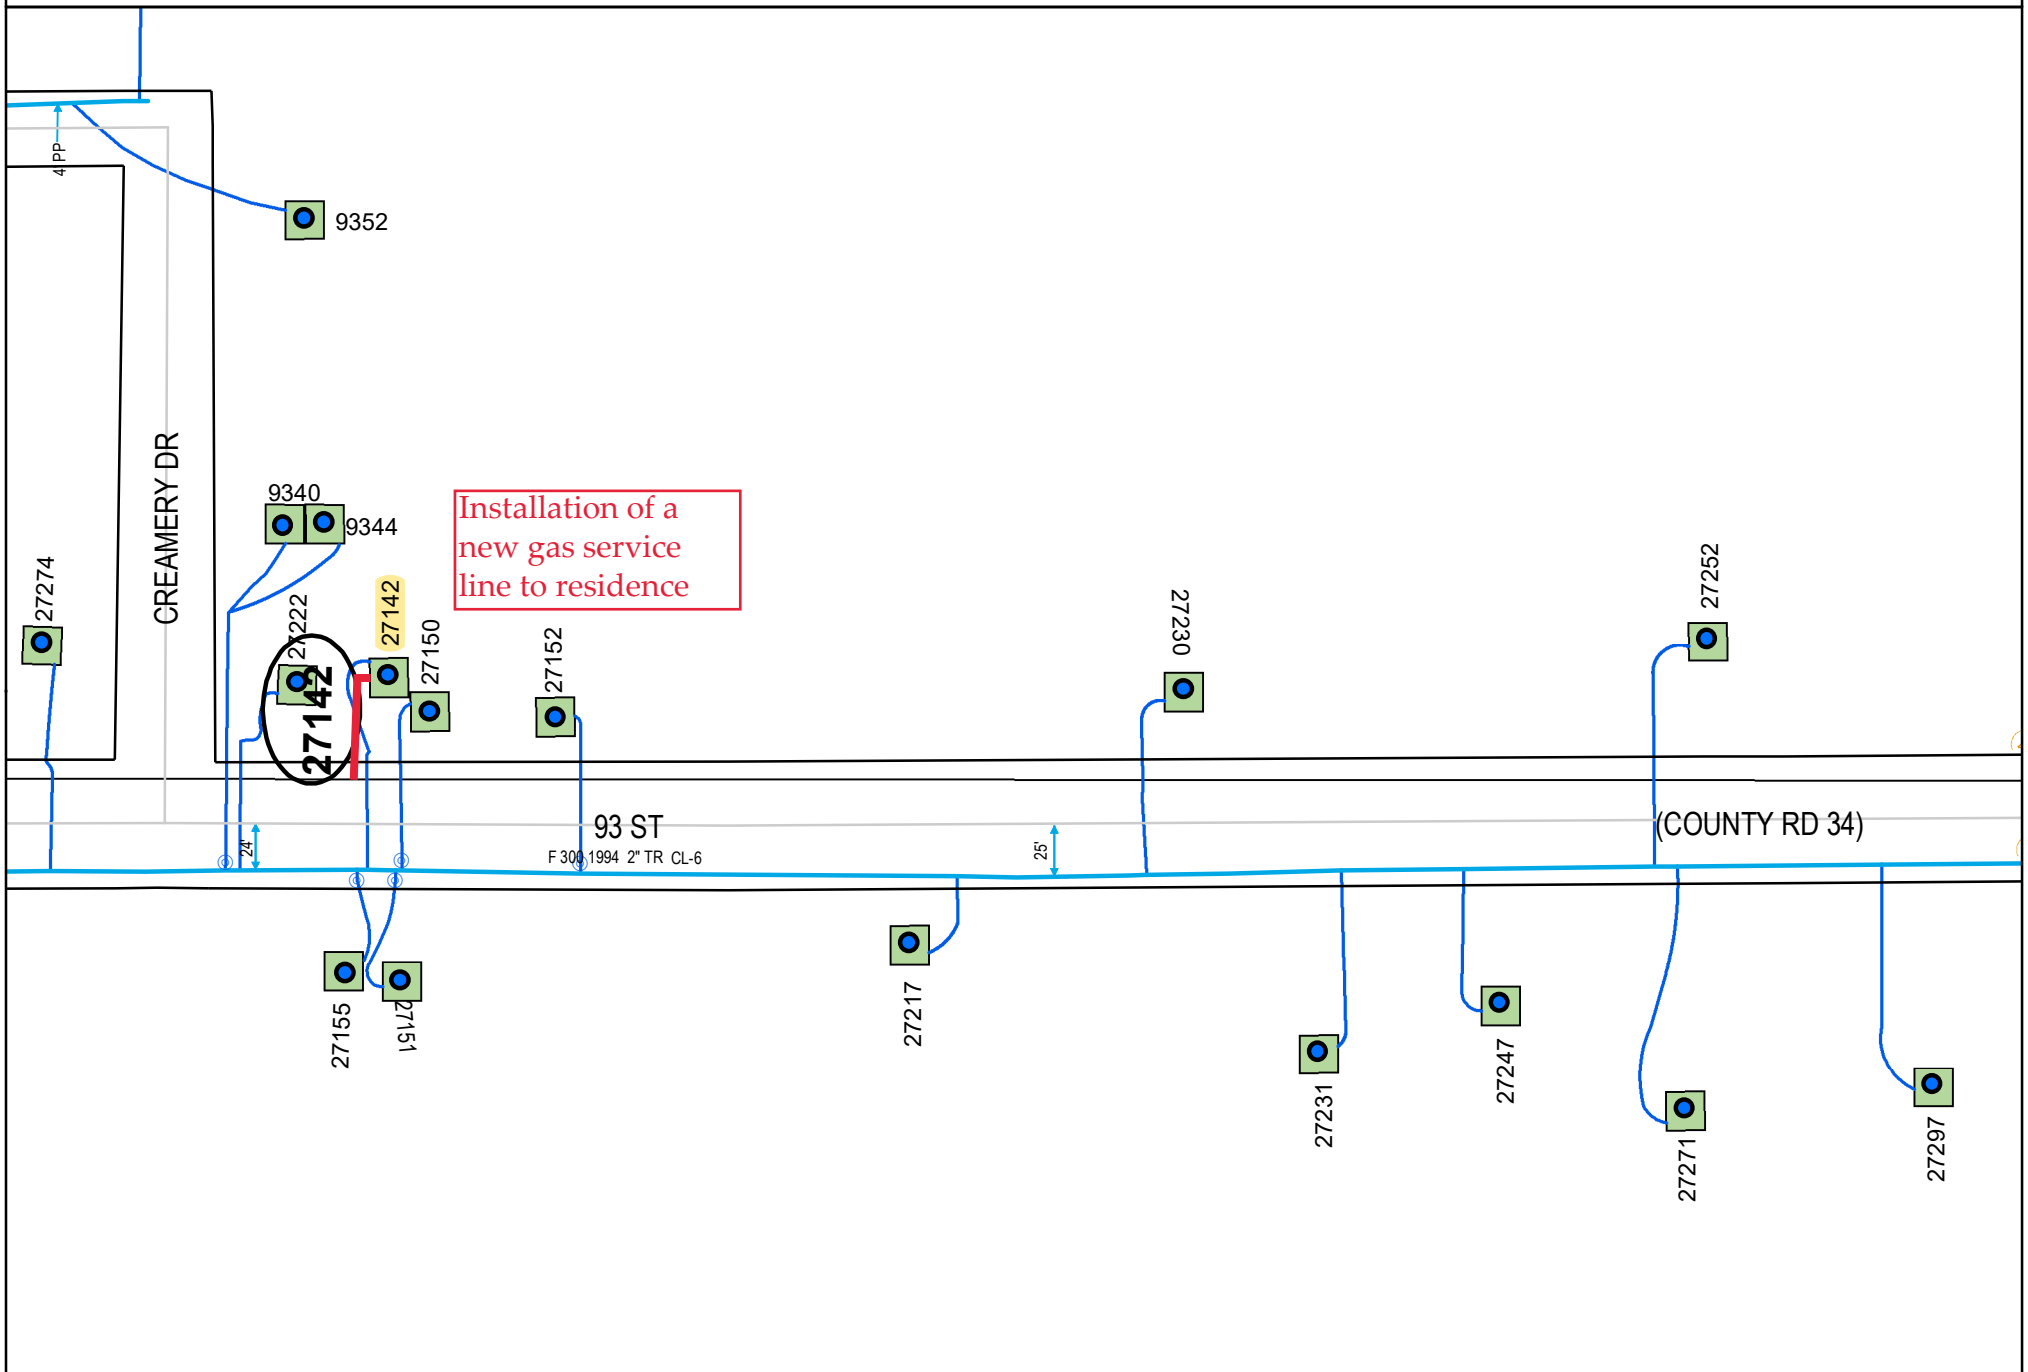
4 PP

9352

CREAMERY DR

9340

9344

Installation of a new gas service line to residence

27274

27222

27142

27142

27150

27152

27230

27252

24'

93 ST

F 300 1994 2" TR CL-6

25'

(COUNTY RD 34)

27155

27151

27217

27231

27247

27271

27297